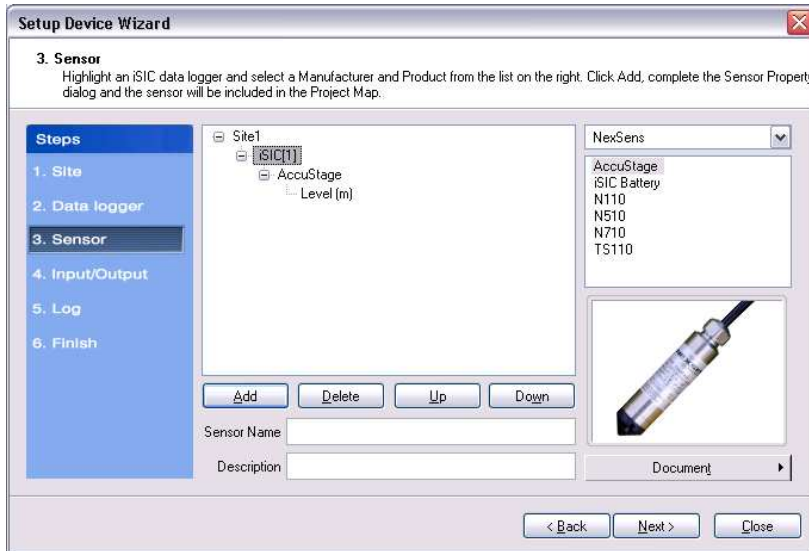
Setup Device Wizard

3. Sensor
Highlight an iSIC data logger and select a Manufacturer and Product from the list on the right. Click Add, complete the Sensor Property dialog and the sensor will be included in the Project Map.

Steps
1. Site
2. Data logger
3. Sensor
4. Input/Output
5. Log
6. Finish

Site1
iSIC[1]
AccuStage
Level (m)

NexSens
AccuStage
iSIC Battery
N110
N510
N710
TS110

Add
Delete
Up
Down

Sensor Name
Description

Document

< Back
Next >
Close